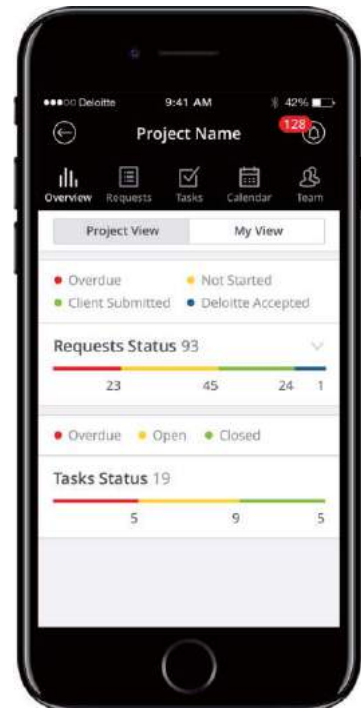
●●●○○ Deloitte 9:41 AM 42%

Project Name 128

Overview Requests Tasks Calendar Team

Project View My View

● Overdue ● Not Started
● Client Submitted ● Deloitte Accepted

Requests Status 93

23 45 24 1

● Overdue ● Open ● Closed

Tasks Status 19

5 9 5